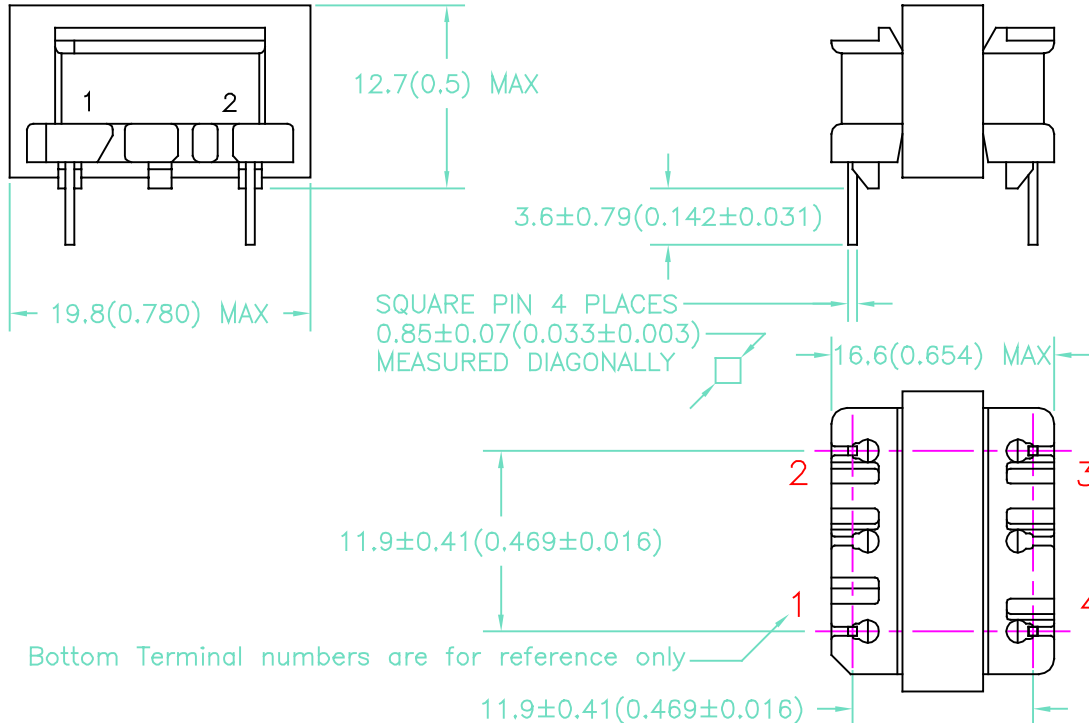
1
2
12.7(0.5) MAX
3.6±0.79(0.142±0.031)
19.8(0.780) MAX
SQUARE PIN 4 PLACES
0.85±0.07(0.033±0.003)
MEASURED DIAGONALLY
16.6(0.654) MAX
2
3
11.9±0.41(0.469±0.016)
1
4
Bottom Terminal numbers are for reference only
11.9±0.41(0.469±0.016)